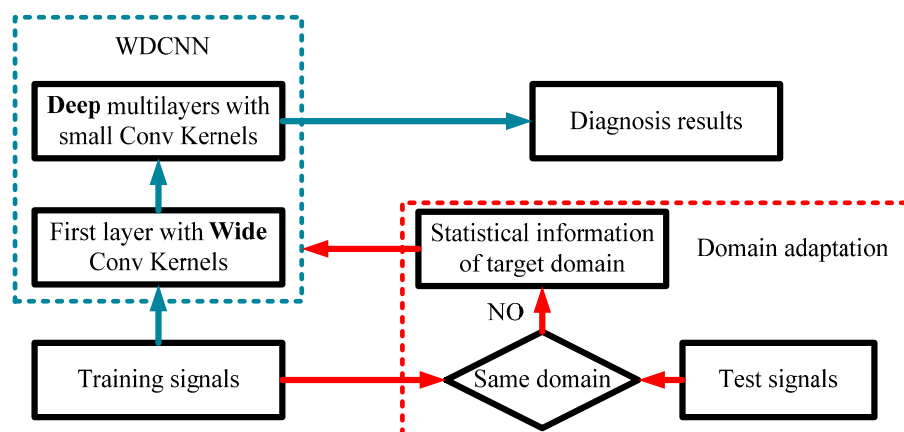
WDCNN

Deep multilayers with small Conv Kernels

Diagnosis results

First layer with Wide Conv Kernels

Statistical information of target domain

Domain adaptation

NO

Training signals

Same domain

Test signals